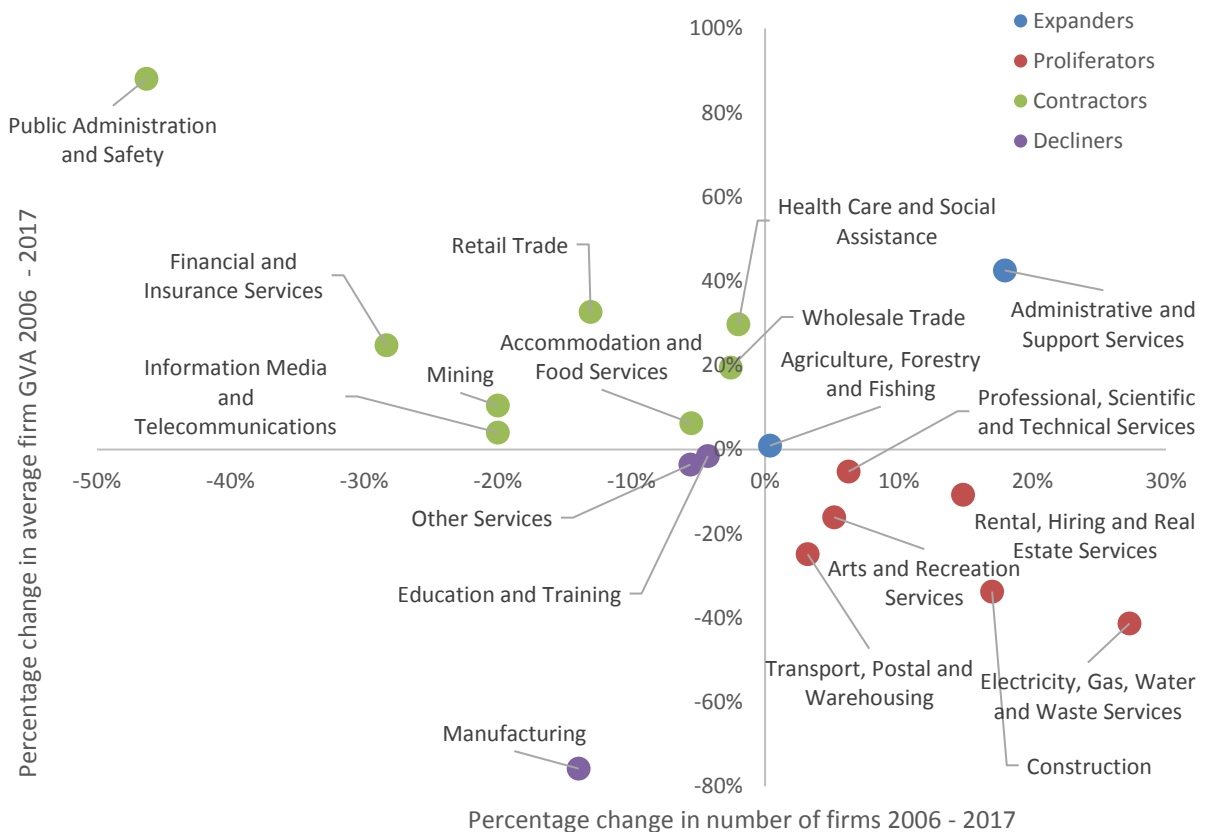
Expanders
Proliferators
Contractors
Decliners

100%
80%
60%
40%
20%
0%
-20%
-40%
-60%
-80%

-50%
-40%
-30%
-20%
-10%
0%
10%
20%
30%

Public Administration and Safety
Financial and Insurance Services
Retail Trade
Health Care and Social Assistance
Administrative and Support Services
Wholesale Trade
Accommodation and Food Services
Agriculture, Forestry and Fishing
Information Media and Telecommunications
Mining
Professional, Scientific and Technical Services
Other Services
Rental, Hiring and Real Estate Services
Arts and Recreation Services
Education and Training
Transport, Postal and Warehousing
Electricity, Gas, Water and Waste Services
Manufacturing
Construction

Percentage change in average firm GVA 2006 - 2017
Percentage change in number of firms 2006 - 2017